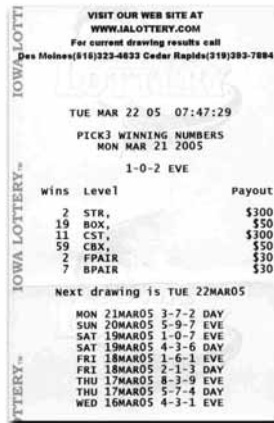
VISIT OUR WEB SITE AT
WWW.IALOTTERY.COM
For current drawing results call
Des Moines(515)323-4633 Cedar Rapids(319)393-7884

IOWA LOTTERY

TUE MAR 22 05 07:47:29

PICK3 WINNING NUMBERS
MON MAR 21 2005

1-0-2 EVE

| Wins | Level | Payout |
|---|---|---|
| 2 | STR, | \$300 |
| 19 | BOX, | \$50 |
| 11 | CST, | \$300 |
| 59 | CBX, | \$50 |
| 2 | FPAIR | \$30 |
| 7 | BPAIR | \$30 |

Next drawing is TUE 22MAR05

MON 21MAR05 3-7-2 DAY
SUN 20MAR05 5-9-7 EVE
SAT 19MAR05 1-0-7 EVE
SAT 19MAR05 4-3-6 DAY
FRI 18MAR05 1-6-1 EVE
FRI 18MAR05 2-1-3 DAY
THU 17MAR05 8-3-9 EVE
THU 17MAR05 5-7-4 DAY
WED 16MAR05 4-3-1 EVE

IOWA LOTTERY

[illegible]TTERY